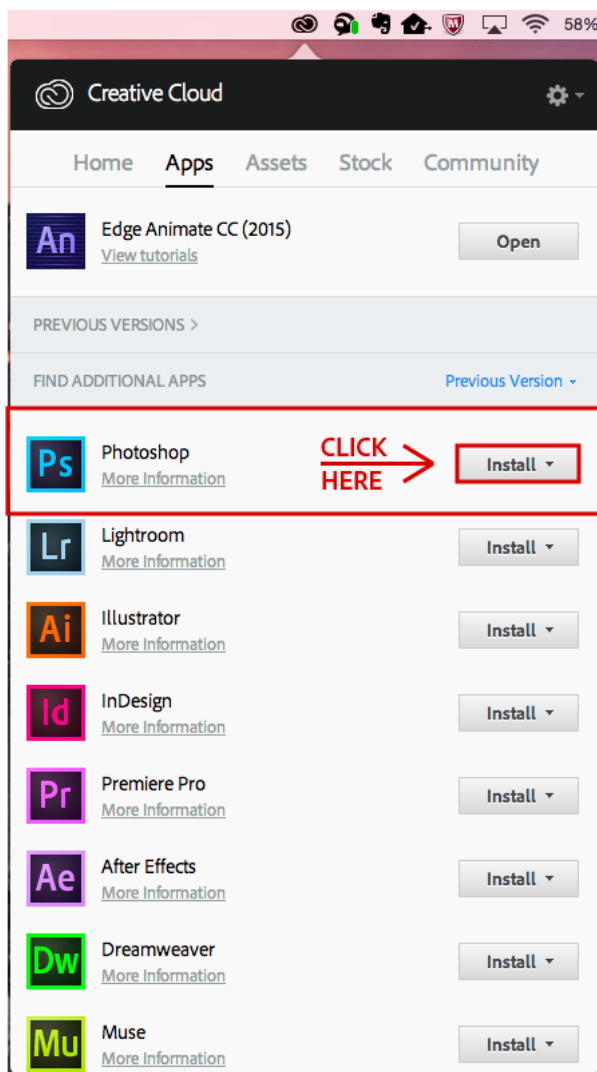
58%

Creative Cloud

Home Apps Assets Stock Community

An Edge Animate CC (2015)
View tutorials
Open

PREVIOUS VERSIONS >

FIND ADDITIONAL APPS
Previous Version

Ps Photoshop
More Information
CLICK HERE
Install

Lr Lightroom
More Information
Install

Ai Illustrator
More Information
Install

Id InDesign
More Information
Install

Pr Premiere Pro
More Information
Install

Ae After Effects
More Information
Install

Dw Dreamweaver
More Information
Install

Mu Muse
More Information
Install